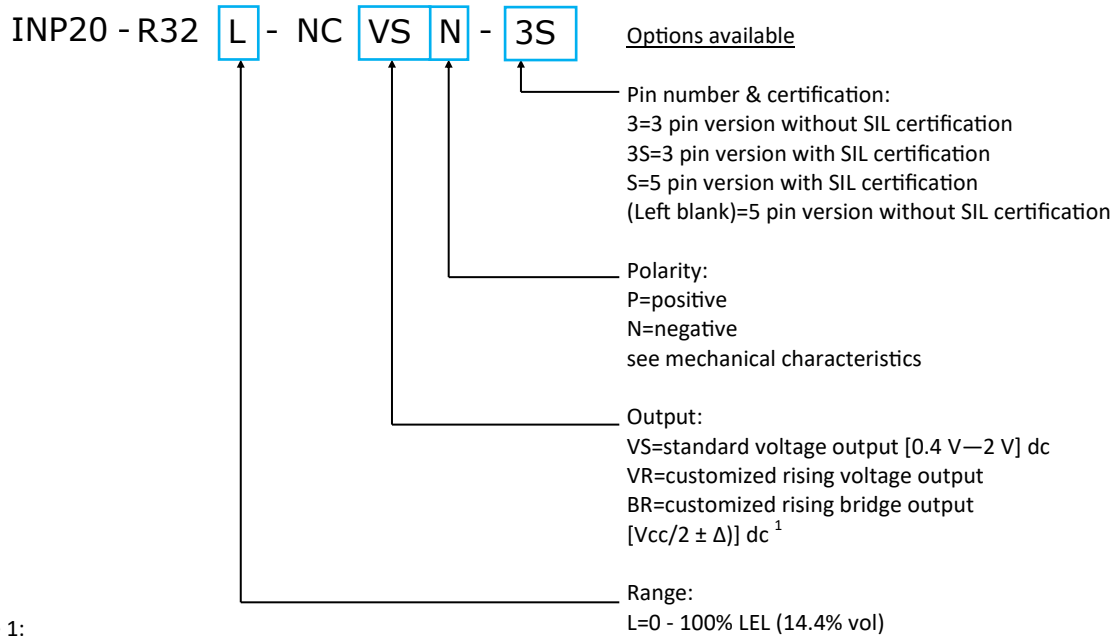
INP20 - R32 L - NC VS N - 3S

Options available

Pin number & certification:
3=3 pin version without SIL certification
3S=3 pin version with SIL certification
S=5 pin version with SIL certification
(Left blank)=5 pin version without SIL certification

Polarity:
P=positive
N=negative
see mechanical characteristics

Output:
VS=standard voltage output [0.4 V—2 V] dc
VR=customized rising voltage output
BR=customized rising bridge output
[Vcc/2 ± Δ)] dc $^1$

Range:
L=0 - 100% LEL (14.4% vol)

1: